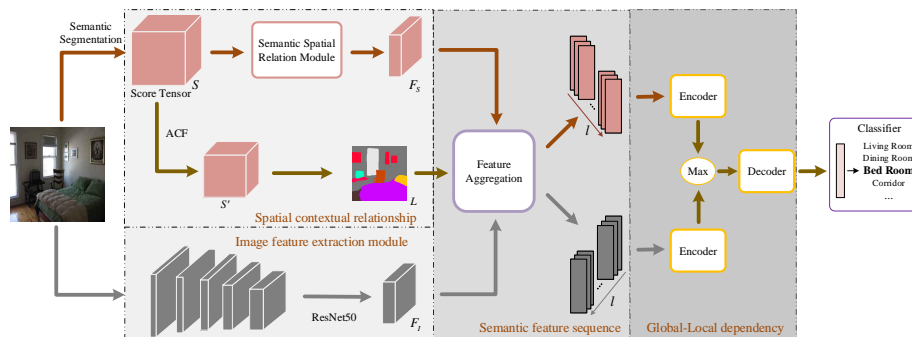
Semantic Segmentation

Score Tensor $S$

Semantic Spatial Relation Module

$F_S$

ACF

$S'$

$L$

Spatial contextual relationship

Feature Aggregation

$l$

Encoder

Max

Decoder

Encoder

$l$

Classifier

Living Room

Dining Room

→ Bed Room

Corridor

...

Image feature extraction module

ResNet50

$F_I$

Semantic feature sequence

Global-Local dependency